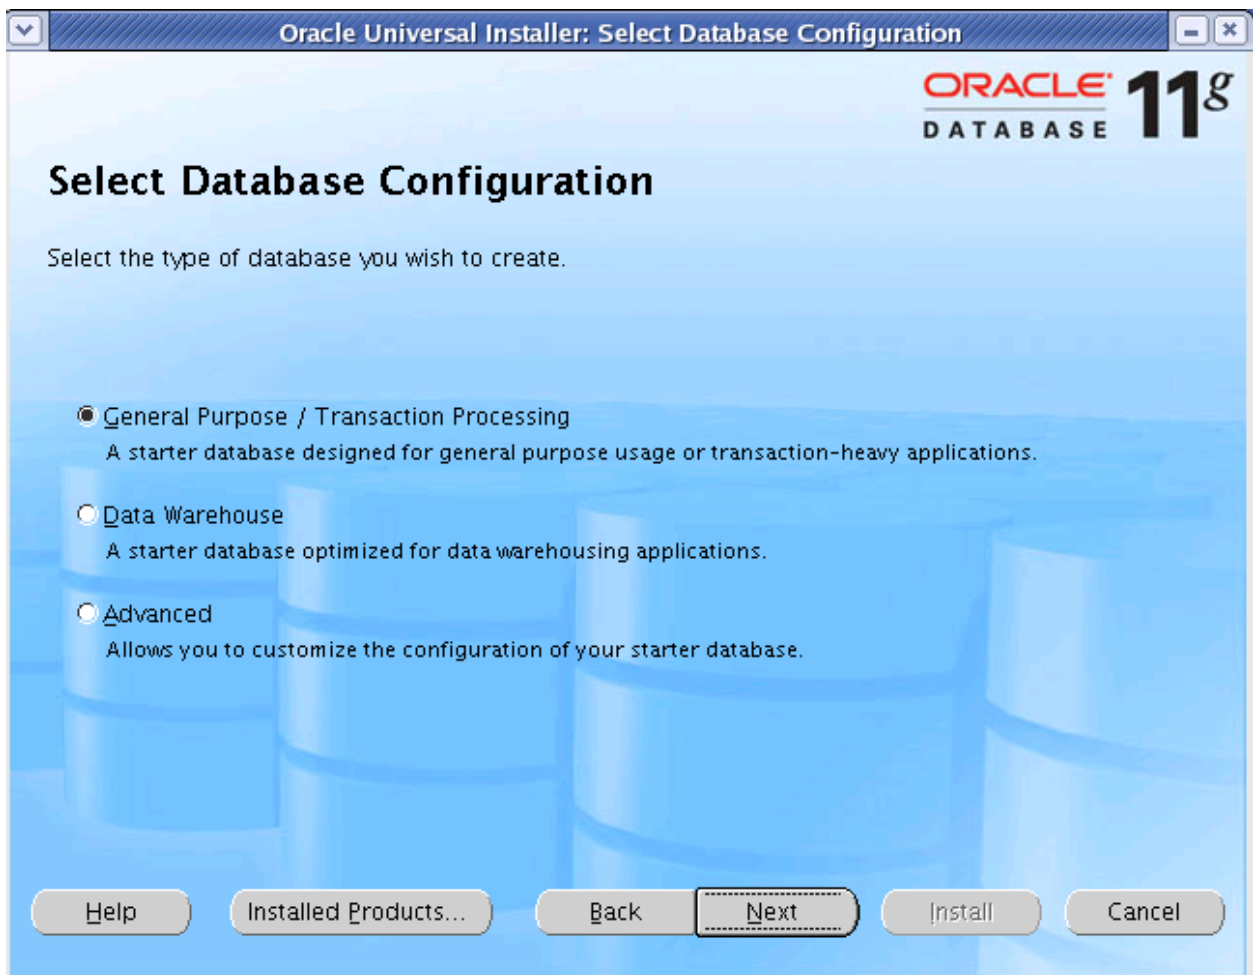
Oracle Universal Installer: Select Database Configuration

ORACLE DATABASE 11g

Select Database Configuration

Select the type of database you wish to create.

General Purpose / Transaction Processing
A starter database designed for general purpose usage or transaction-heavy applications.

Data Warehouse
A starter database optimized for data warehousing applications.

Advanced
Allows you to customize the configuration of your starter database.

Help | Installed Products... | Back | Next | Install | Cancel